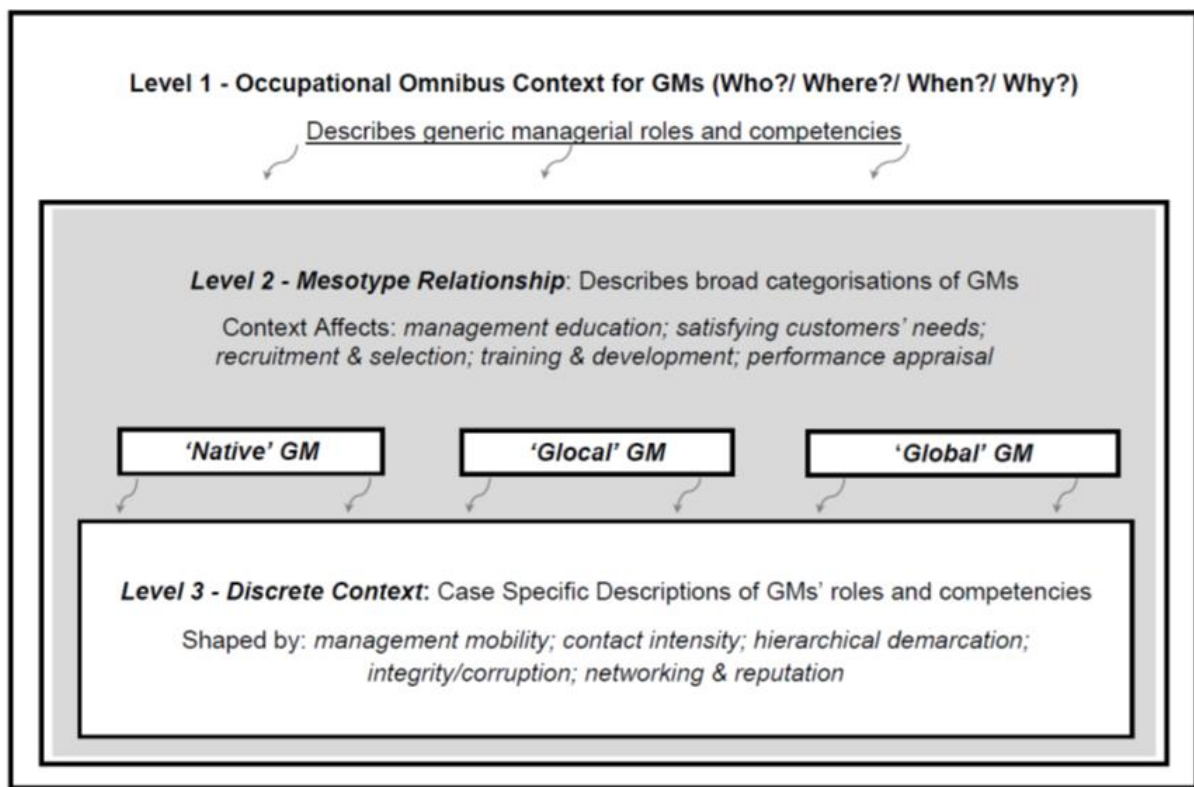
Level 1 - Occupational Omnibus Context for GMs (Who?/ Where?/ When?/ Why?)

Describes generic managerial roles and competencies

Level 2 - Mesotype Relationship: Describes broad categorisations of GMs

Context Affects: management education; satisfying customers' needs; recruitment & selection; training & development; performance appraisal

'Native' GM

'Glocal' GM

'Global' GM

Level 3 - Discrete Context: Case Specific Descriptions of GMs' roles and competencies

Shaped by: management mobility; contact intensity; hierarchical demarcation; integrity/corruption; networking & reputation